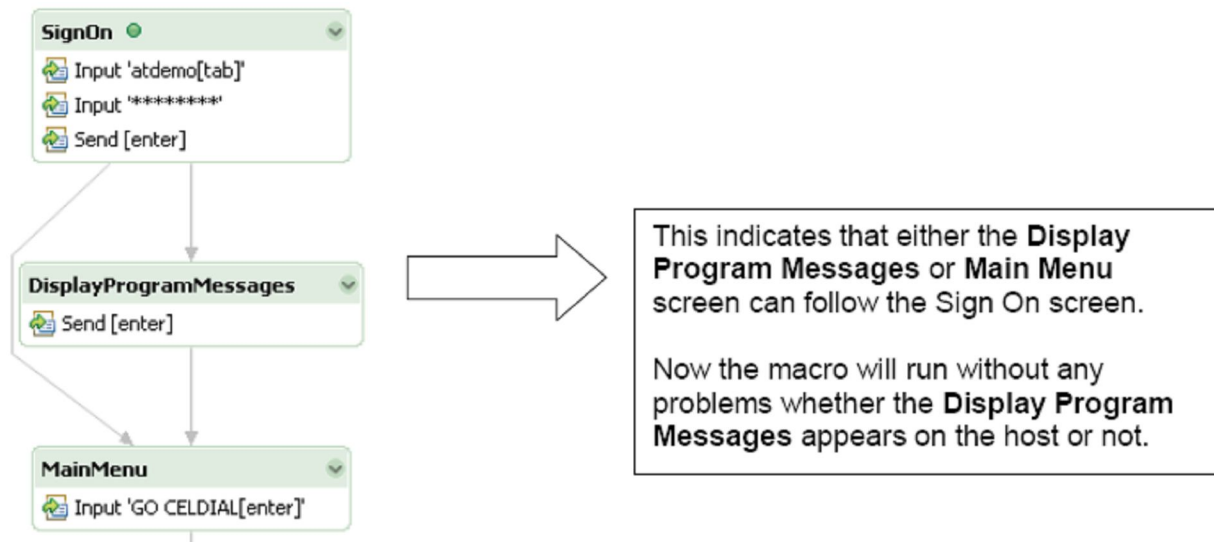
SignOn

Input 'atdemo[tab]'

Input '********'

Send [enter]

DisplayProgramMessages

Send [enter]

MainMenu

Input 'GO CELDIAL[enter]'

This indicates that either the **Display Program Messages** or **Main Menu** screen can follow the Sign On screen.

Now the macro will run without any problems whether the **Display Program Messages** appears on the host or not.